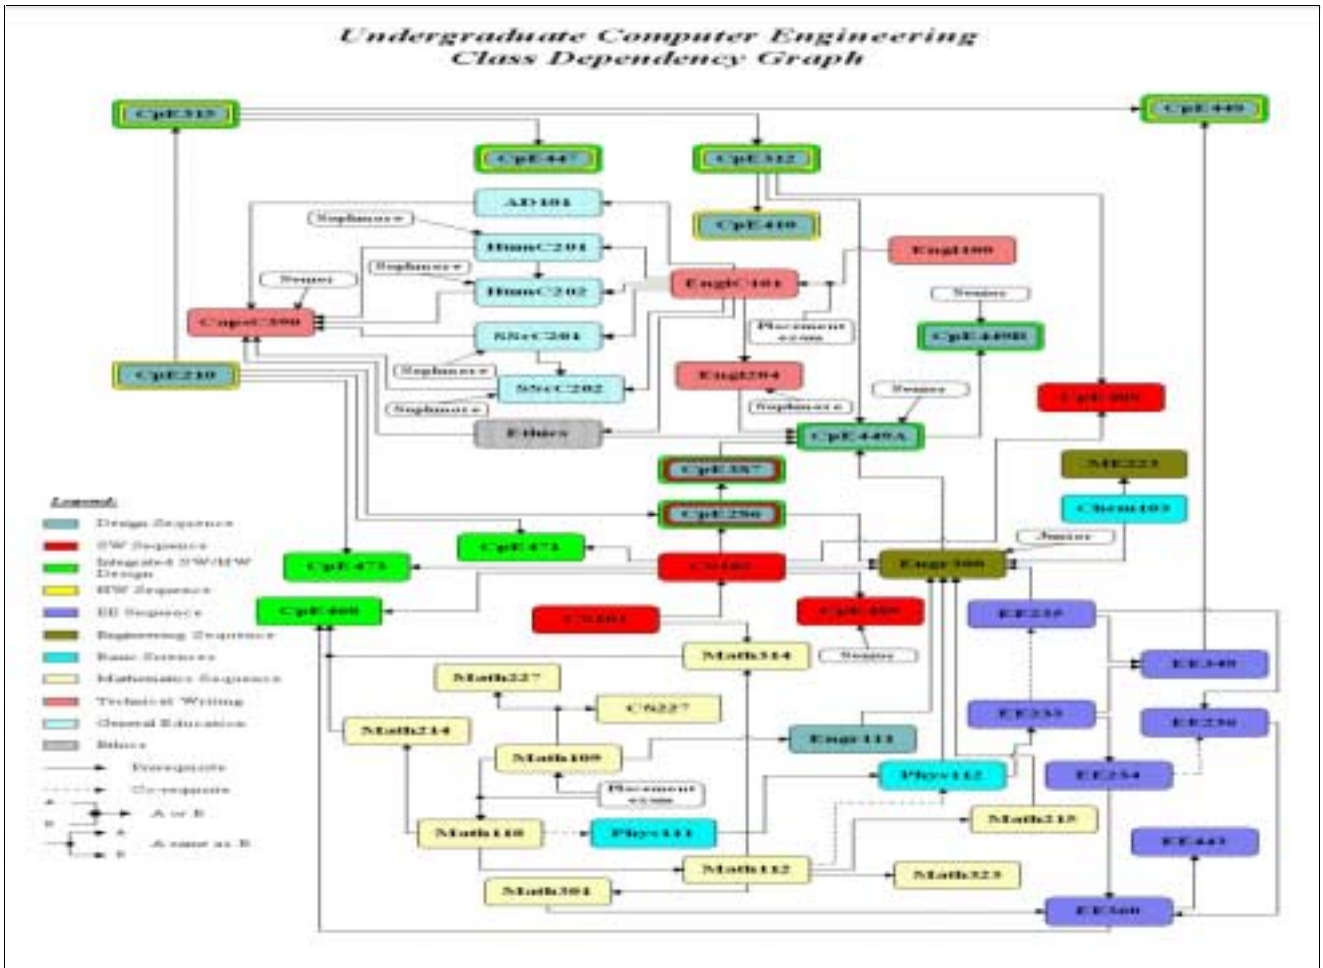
Undergraduate Computer Engineering
Class Dependency Graph

CpE315
CpE449
CpE447
CpE312
AD101
CpE410
Sophomore
HumC201
Engl100
Senior
Sophomore
HumC202
EnglC101
Senior
CapstC390
Placement exam
CpE449B
SScC201
Engl204
Senior
CpE210
Sophomore
SScC202
CpE300
Sophomore
Sophomore
Ethics
CpE449A
ME223
CpE357
CpE256
Chem103
Junior
CpE471
CpE473
CS102
Engr300
CpE400
CS101
CpE409
EE235
Math314
Senior
EE348
Math227
CS227
EE333
EE230
Math214
Engr111
Math109
Phys112
EE234
Placement exam
Math215
Math110
Phys111
EE443
Math112
Math323
Math304
EE360

Legend:
Design Sequence
SW Sequence
Integrated SW/HW Design
HW Sequence
EE Sequence
Engineering Sequence
Basic Sciences
Mathematics Sequence
Technical Writing
General Education
Ethics
Prerequisite
Co-requisite
A or B
A same as B